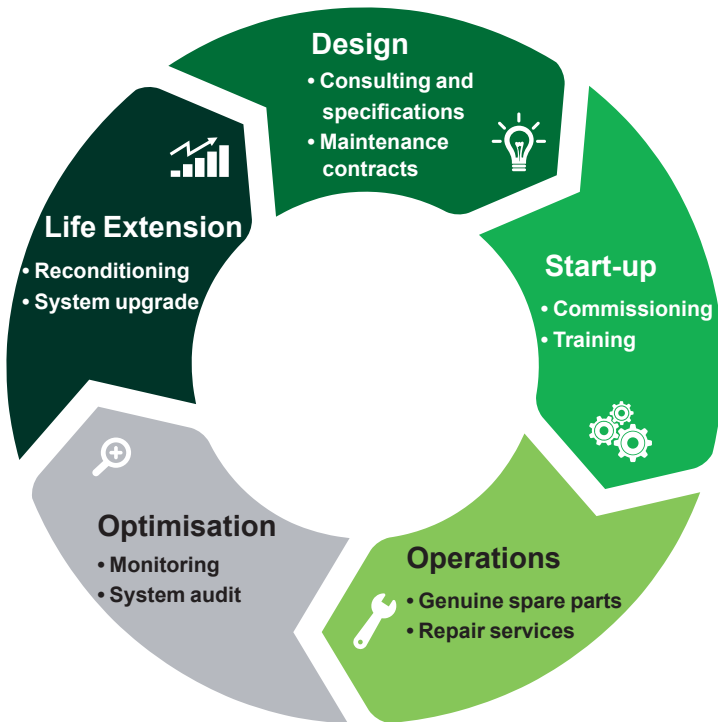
Design
• Consulting and specifications
• Maintenance contracts

Start-up
• Commissioning
• Training

Operations
• Genuine spare parts
• Repair services

Optimisation
• Monitoring
• System audit

Life Extension
• Reconditioning
• System upgrade